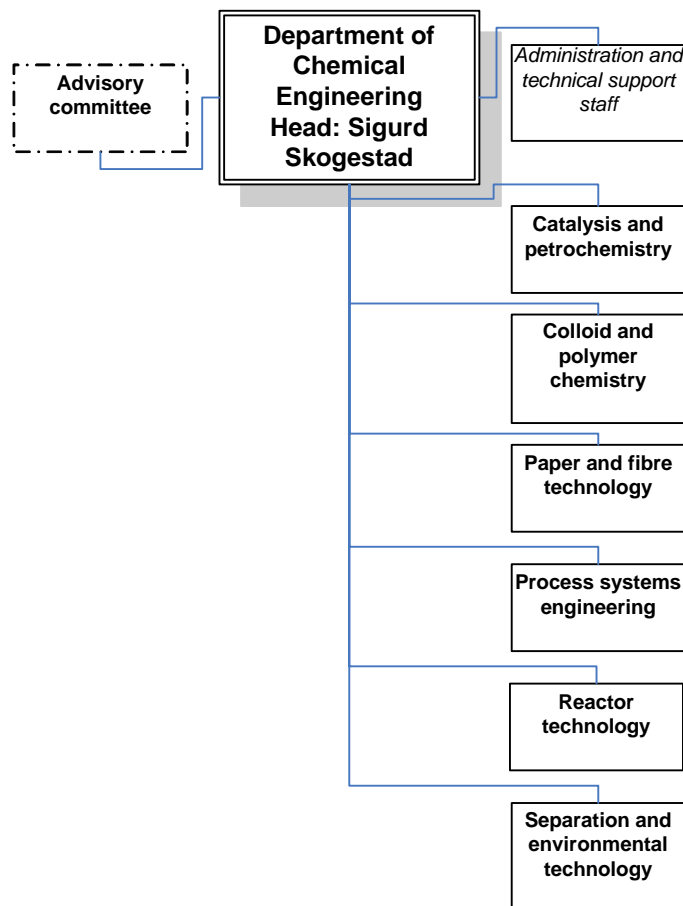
Advisory committee

Department of Chemical Engineering Head: Sigurd Skogestad

Administration and technical support staff

Catalysis and petrochemistry

Colloid and polymer chemistry

Paper and fibre technology

Process systems engineering

Reactor technology

Separation and environmental technology